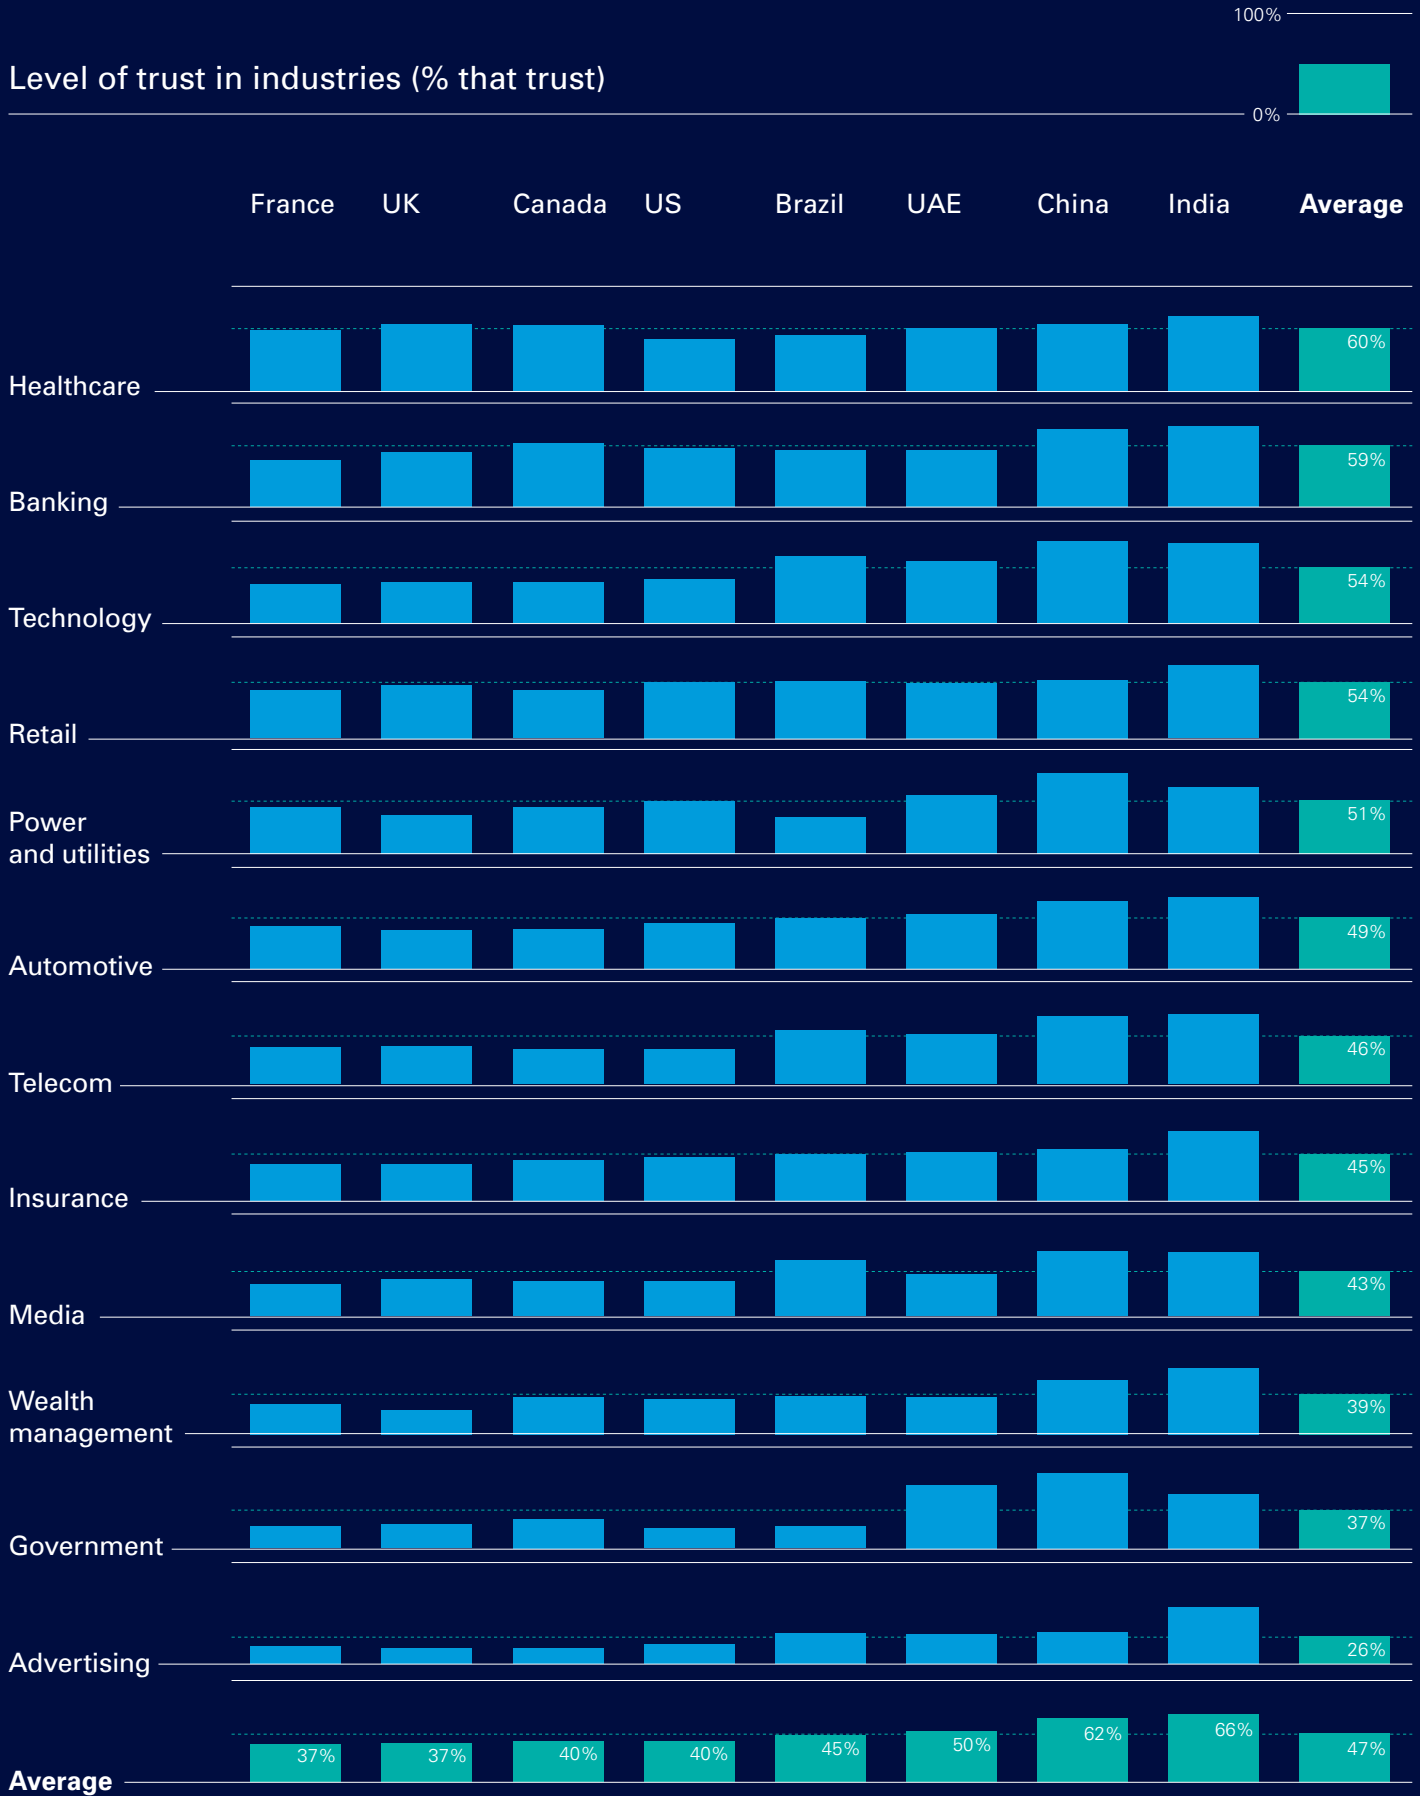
100%

Level of trust in industries (% that trust)

0%

France UK Canada US Brazil UAE China India **Average**

Healthcare 60%

Banking 59%

Technology 54%

Retail 54%

Power and utilities 51%

Automotive 49%

Telecom 46%

Insurance 45%

Media 43%

Wealth management 39%

Government 37%

Advertising 26%

**Average** 37% 37% 40% 40% 45% 50% 62% 66% 47%